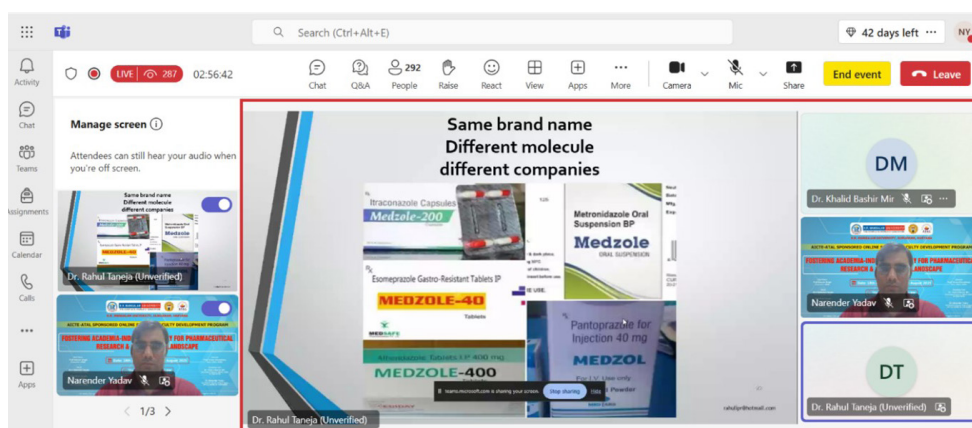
Search (Ctrl+Alt+E)

42 days left ··· NY

Activity

Chat

Teams

Assignments

Calendar

Calls

···

Apps

LIVE 287 02:56:42

Chat Q&A 292 People Raise React View Apps More Camera Mic Share End event Leave

Manage screen

Attendees can still hear your audio when you're off screen.

Dr. Rahul Taneja (Unverified)

Narender Yadav

1/3

Same brand name
Different molecule
different companies

Itraconazole Capsules
Medzole-200

Metronidazole Oral Suspension BP
Medzole
ORAL SUSPENSION

Esomeprazole Gastro-Resistant Tablets IP
MEDZOLE-40
Tablets

Pantoprazole for Injection 40 mg
MEDZOL

Albendazole Tablets I.P. 400 mg
MEDZOLE-400

teams.microsoft.com is sharing your screen. Stop sharing Hide

Dr. Rahul Taneja (Unverified)

DM
Dr. Khalid Bashir Mir

FOSTERING ACADEMIA-INDUSTRY FOR PHARMACEUTICAL RESEARCH & LANDSCAPE

Narender Yadav

DT
Dr. Rahul Taneja (Unverified)